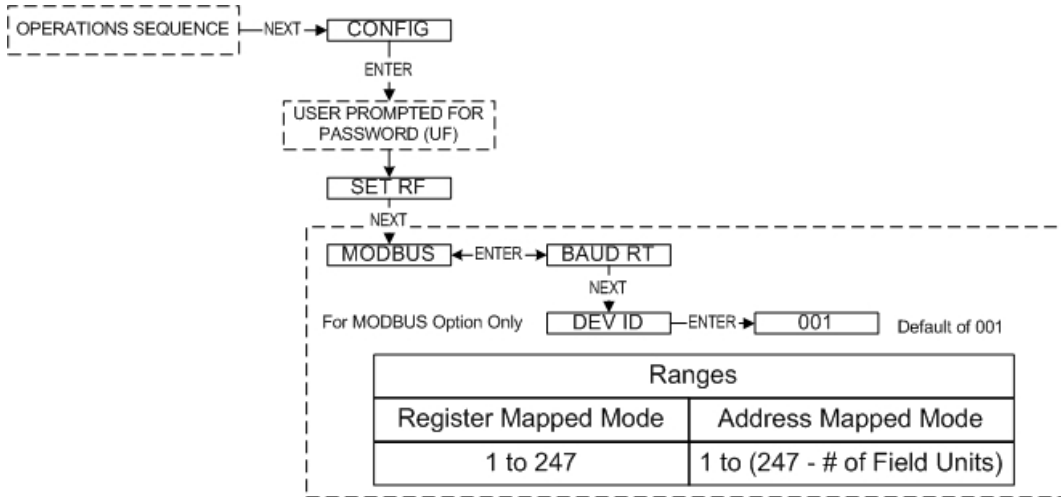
OPERATIONS SEQUENCE NEXT CONFIG

ENTER

USER PROMPTED FOR PASSWORD (UF)

SET RF

NEXT

MODBUS ENTER BAUD RT

NEXT

For MODBUS Option Only DEV ID ENTER 001 Default of 001

| Ranges | |
|---|---|
| Register Mapped Mode | Address Mapped Mode |
| 1 to 247 | 1 to (247 - # of Field Units) |